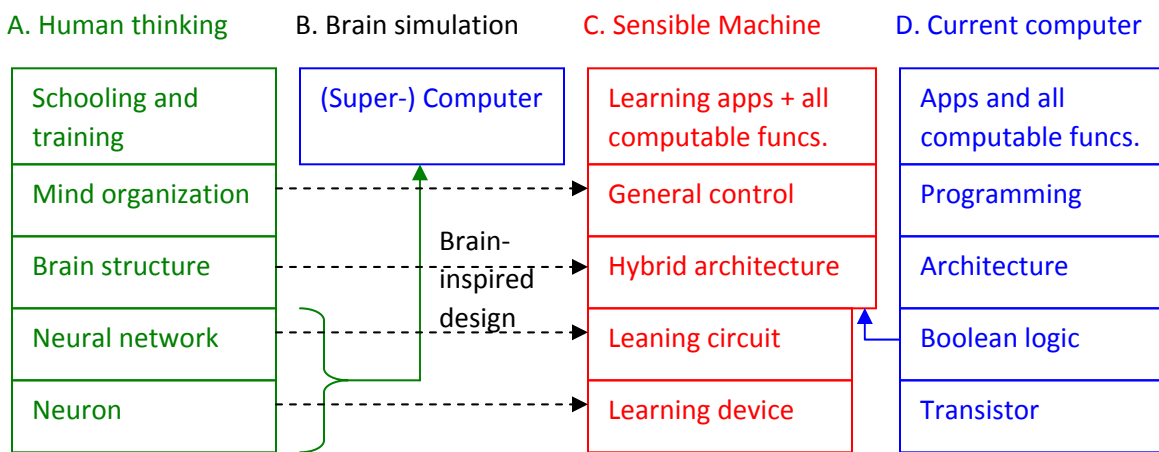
A. Human thinking

Schooling and training

Mind organization

Brain structure

Neural network

Neuron

B. Brain simulation

(Super-) Computer

Brain-inspired design

C. Sensible Machine

Learning apps + all computable funcs.

General control

Hybrid architecture

Leaning circuit

Learning device

D. Current computer

Apps and all computable funcs.

Programming

Architecture

Boolean logic

Transistor